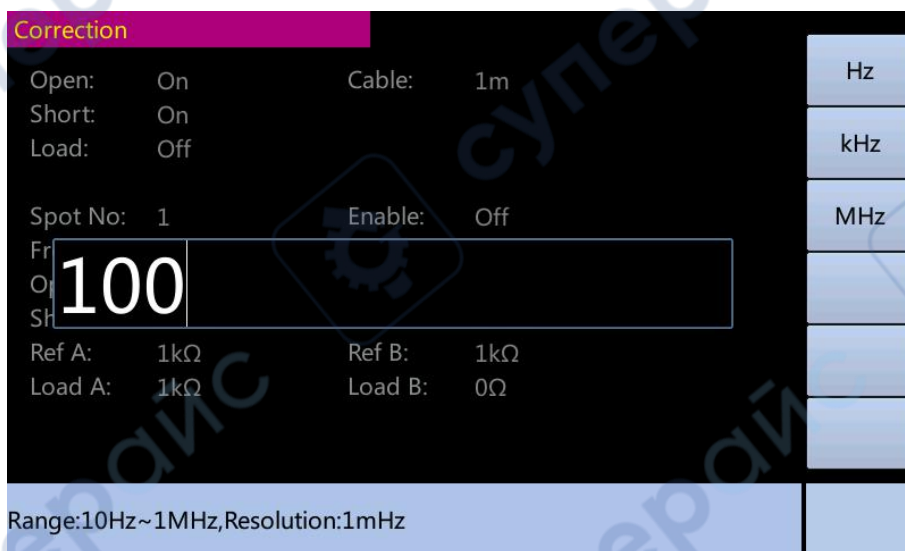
Correction

Open: On
Short: On
Load: Off

Cable: 1m

Spot No: 1
Enable: Off

Fr
Op
Sh

100

Ref A: 1kΩ
Ref B: 1kΩ
Load A: 1kΩ
Load B: 0Ω

Hz
kHz
MHz

Range:10Hz~1MHz,Resolution:1mHz

суперайс
суперайс